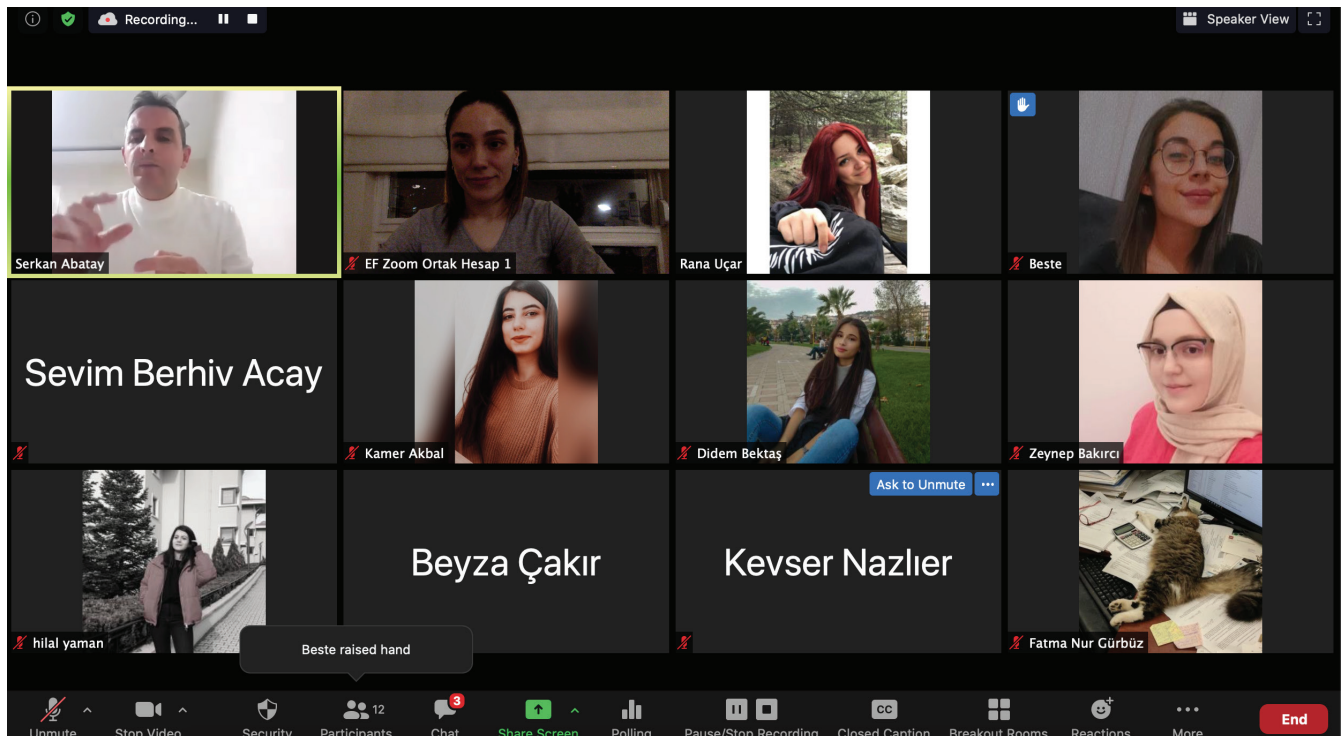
Recording...

Speaker View

Serkan Abatay

EF Zoom Ortak Hesap 1

Rana Uçar

Beste

Sevim Berhiv Acay

Kamer Akbal

Didem Bektaş

Zeynep Bakırcı

Ask to Unmute

hilal yaman

Beyza Çakır

Kevser Nazlıer

Fatma Nur Gürbüz

Beste raised hand

Unmute

Stop Video

Security

12

Participants

3

Chat

Share Screen

Polling

Pause/Stop Recording

CC

Closed Caption

Breakout Rooms

Reactions

More

End